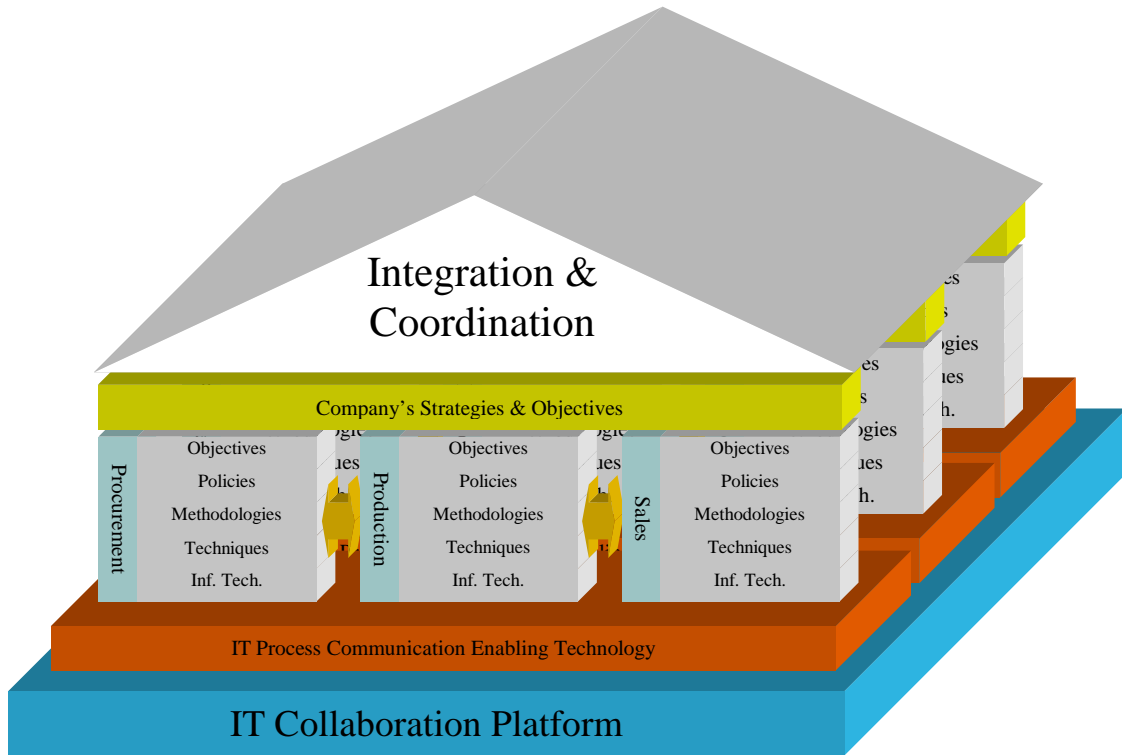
Integration & Coordination

Company's Strategies & Objectives

Procurement
Objectives
Policies
Methodologies
Techniques
Inf. Tech.

Production
Objectives
Policies
Methodologies
Techniques
Inf. Tech.

Sales
Objectives
Policies
Methodologies
Techniques
Inf. Tech.

IT Process Communication Enabling Technology

IT Collaboration Platform